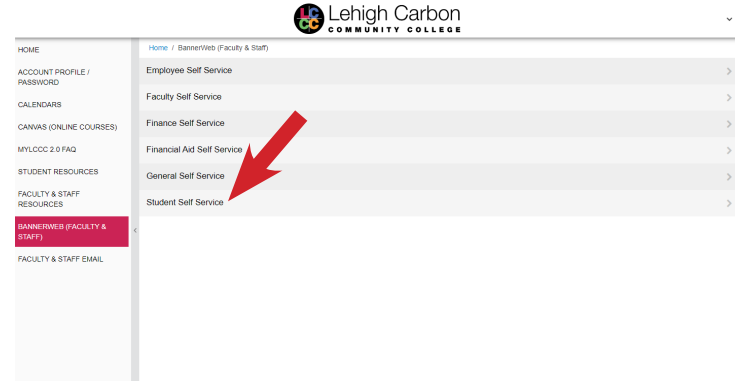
LCCC Lehigh Carbon COMMUNITY COLLEGE

HOME
ACCOUNT PROFILE / PASSWORD
CALENDARS
CANVAS (ONLINE COURSES)
MYLCCC 2.0 FAQ
STUDENT RESOURCES
FACULTY & STAFF RESOURCES
BANNERWEB (FACULTY & STAFF)
FACULTY & STAFF EMAIL

Home / BannerWeb (Faculty & Staff)

Employee Self Service
Faculty Self Service
Finance Self Service
Financial Aid Self Service
General Self Service
Student Self Service